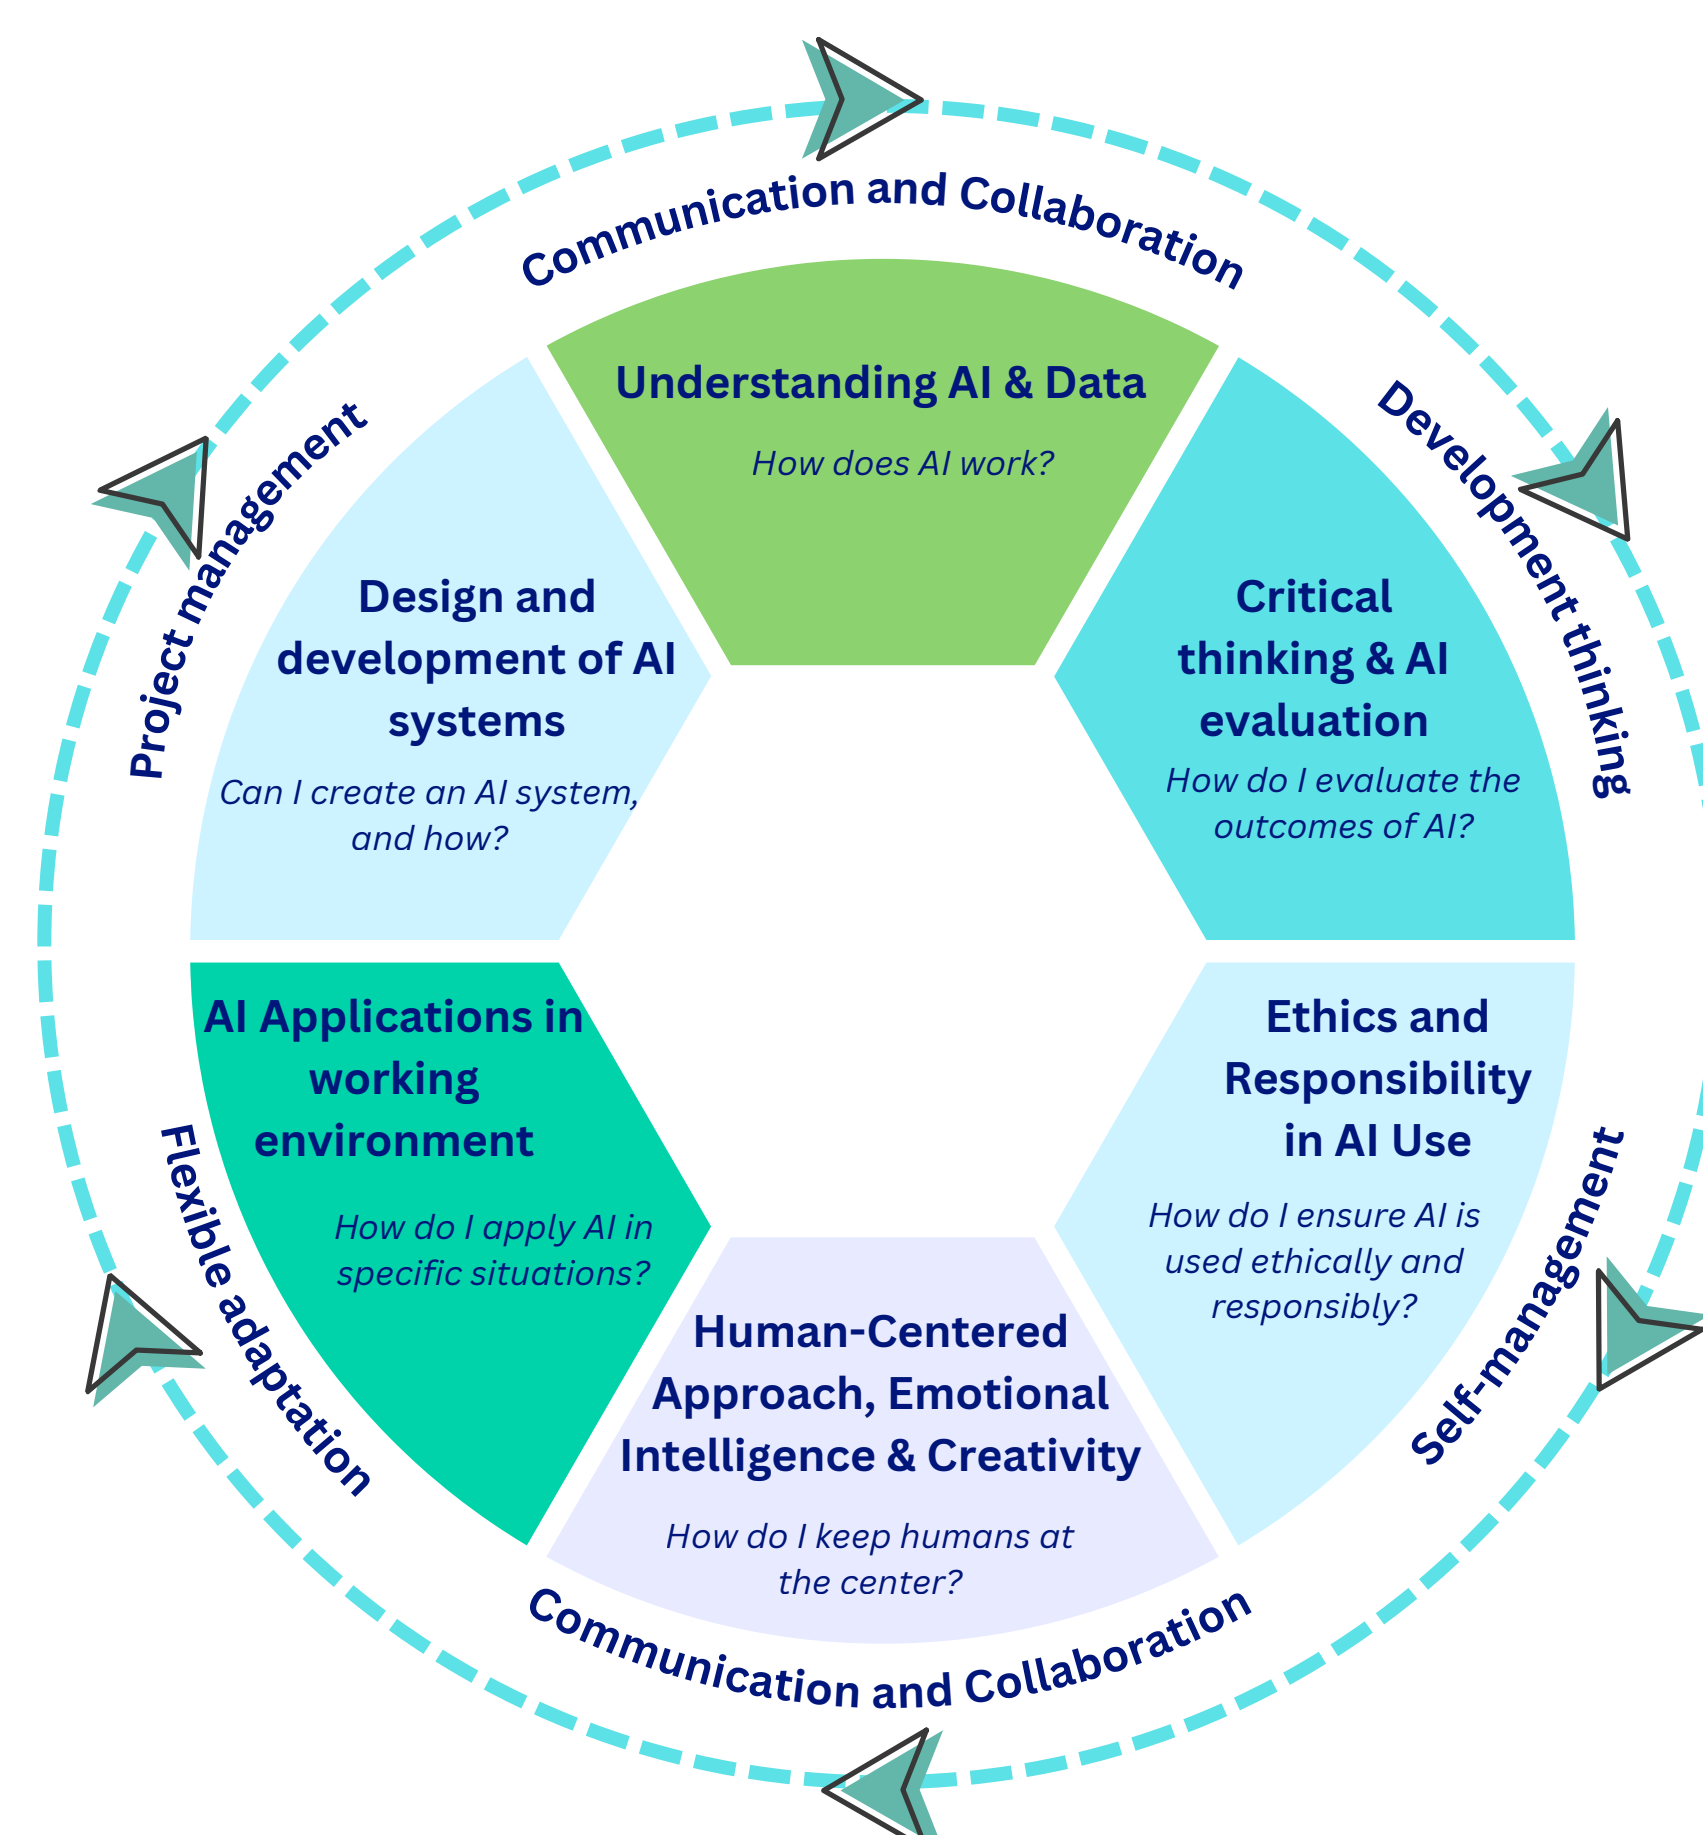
Communication and Collaboration

Project management

Development thinking

Understanding AI & Data

How does AI work?

Design and development of AI systems

Can I create an AI system, and how?

Critical thinking & AI evaluation

How do I evaluate the outcomes of AI?

AI Applications in working environment

How do I apply AI in specific situations?

Ethics and Responsibility in AI Use

How do I ensure AI is used ethically and responsibly?

Human-Centered Approach, Emotional Intelligence & Creativity

How do I keep humans at the center?

Flexible adaptation

Self-management

Communication and Collaboration